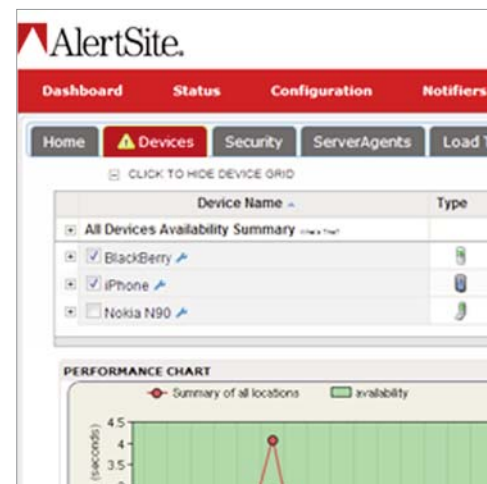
AlertSite.

Dashboard Status Configuration Notifiers

Home Devices Security ServerAgents Load T

CLICK TO HIDE DEVICE GRID

| Device Name | Type |
|---|---|
| All Devices Availability Summary What's This? | |
| BlackBerry | |
| iPhone | |
| Nokia N90 | |

PERFORMANCE CHART

Summary of all locations availability

(seconds)
4.5
4
3.5
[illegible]